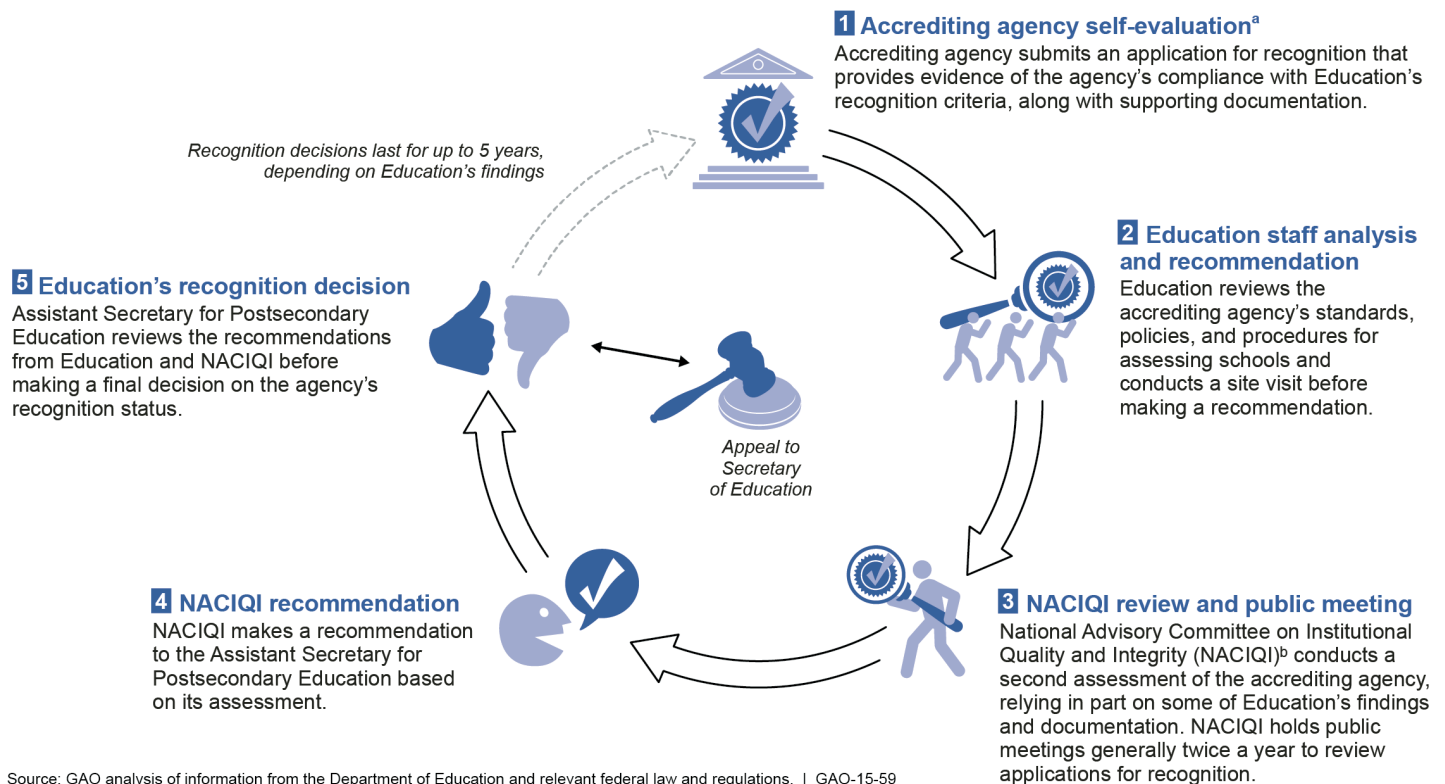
1 Accrediting agency self-evaluation$^a$
Accrediting agency submits an application for recognition that provides evidence of the agency's compliance with Education's recognition criteria, along with supporting documentation.

Recognition decisions last for up to 5 years, depending on Education's findings

2 Education staff analysis and recommendation
Education reviews the accrediting agency's standards, policies, and procedures for assessing schools and conducts a site visit before making a recommendation.

5 Education's recognition decision
Assistant Secretary for Postsecondary Education reviews the recommendations from Education and NACIQI before making a final decision on the agency's recognition status.

Appeal to Secretary of Education

4 NACIQI recommendation
NACIQI makes a recommendation to the Assistant Secretary for Postsecondary Education based on its assessment.

3 NACIQI review and public meeting
National Advisory Committee on Institutional Quality and Integrity (NACIQI)$^b$ conducts a second assessment of the accrediting agency, relying in part on some of Education's findings and documentation. NACIQI holds public meetings generally twice a year to review applications for recognition.

Source: GAO analysis of information from the Department of Education and relevant federal law and regulations. | GAO-15-59